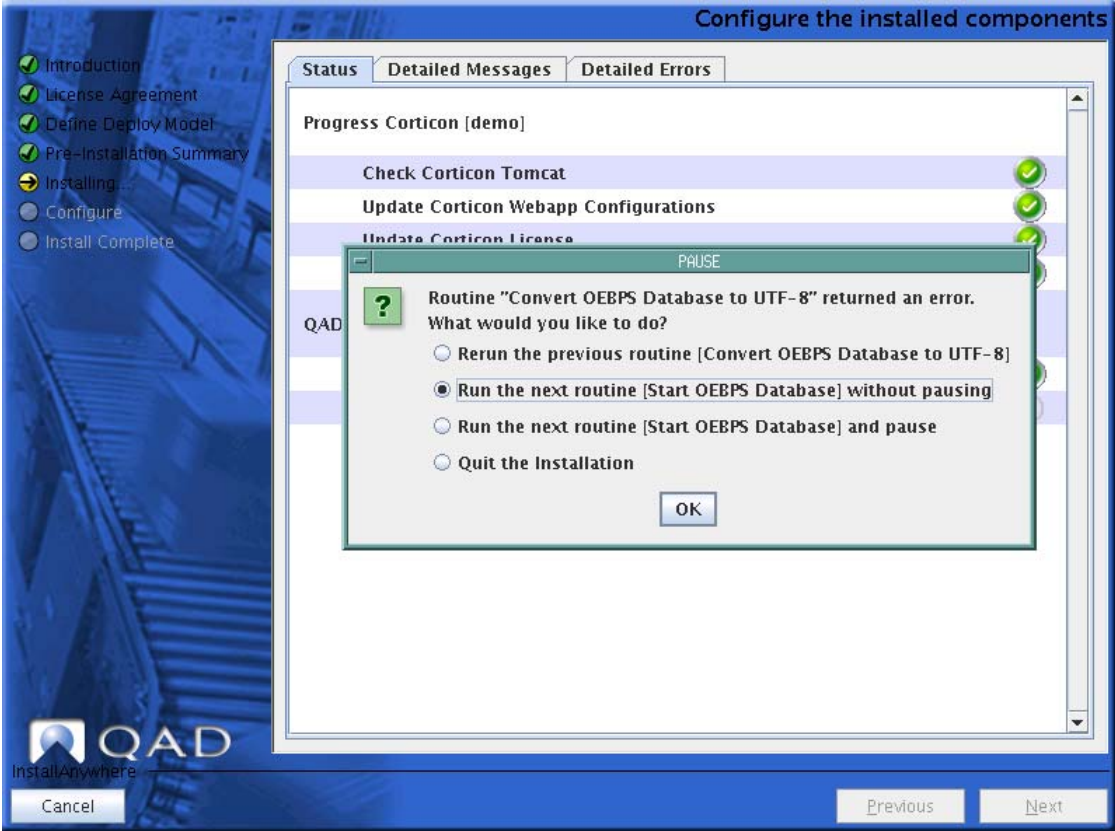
Configure the installed components

Introduction
License Agreement
Define Deploy Model
Pre-Installation Summary
Installing...
Configure
Install Complete

Status | Detailed Messages | Detailed Errors

Progress Corticon [demo]

Check Corticon Tomcat
Update Corticon Webapp Configurations
Update Corticon License

QAD

PAUSE

?

Routine "Convert OEBPS Database to UTF-8" returned an error.
What would you like to do?

Rerun the previous routine [Convert OEBPS Database to UTF-8]
Run the next routine [Start OEBPS Database] without pausing
Run the next routine [Start OEBPS Database] and pause
Quit the Installation

OK

QAD

InstallAnywhere

Cancel

Previous

Next